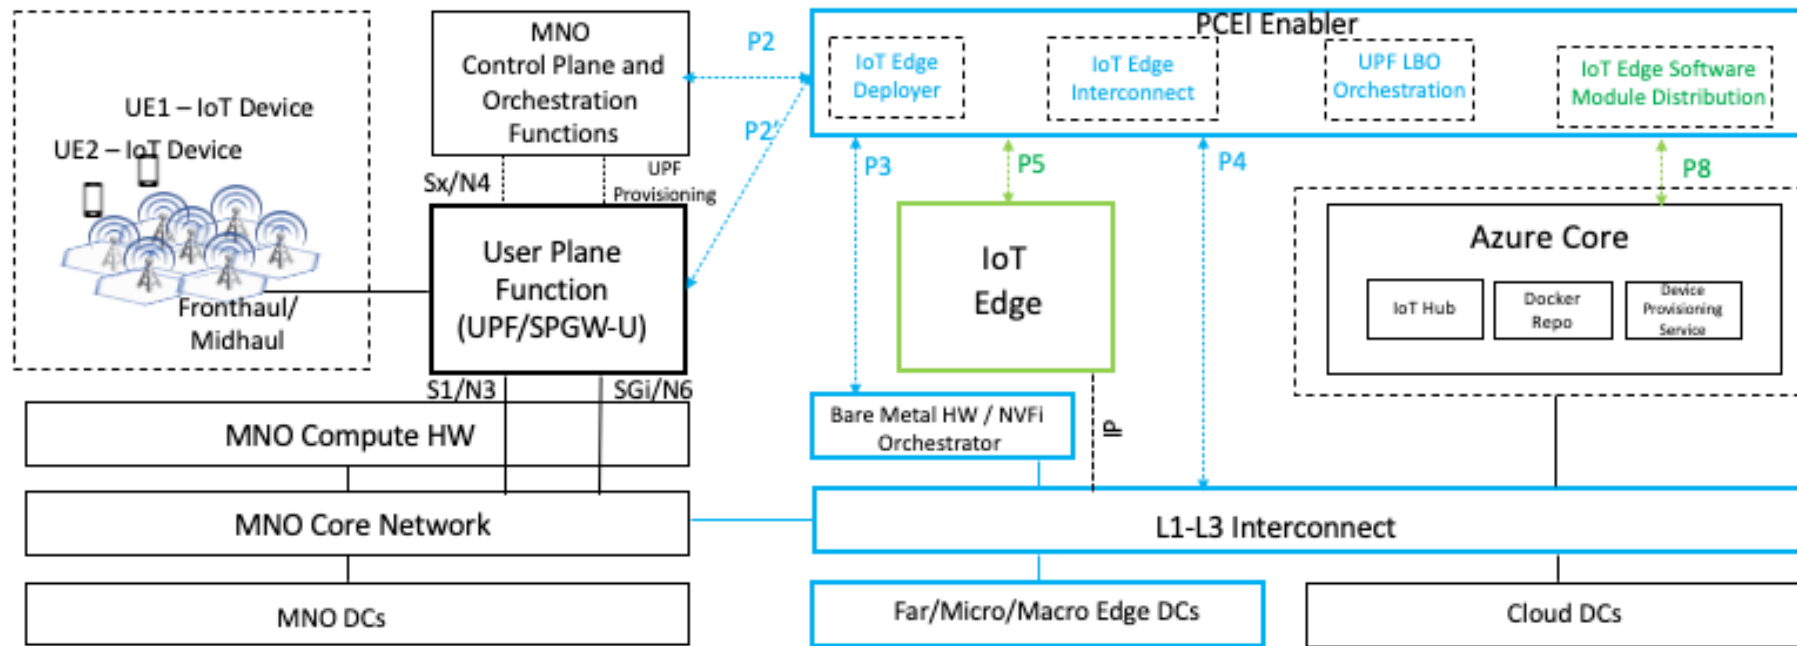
UE1 – IoT Device
UE2 – IoT Device
Fronthaul/ Midhaul

MNO Control Plane and Orchestration Functions

Sx/N4
UPF Provisioning

User Plane Function (UPF/SPGW-U)

S1/N3
SGi/N6

P2
P2'

PCEI Enabler
IoT Edge Deployer
IoT Edge Interconnect
UPF LBO Orchestration
IoT Edge Software Module Distribution

P3
P5
P4
P8

IoT Edge

Azure Core
IoT Hub
Docker Repo
Device Provisioning Service

Bare Metal HW / NVFi Orchestrator
IP

MNO Compute HW
MNO Core Network
L1-L3 Interconnect
MNO DCs
Far/Micro/Macro Edge DCs
Cloud DCs